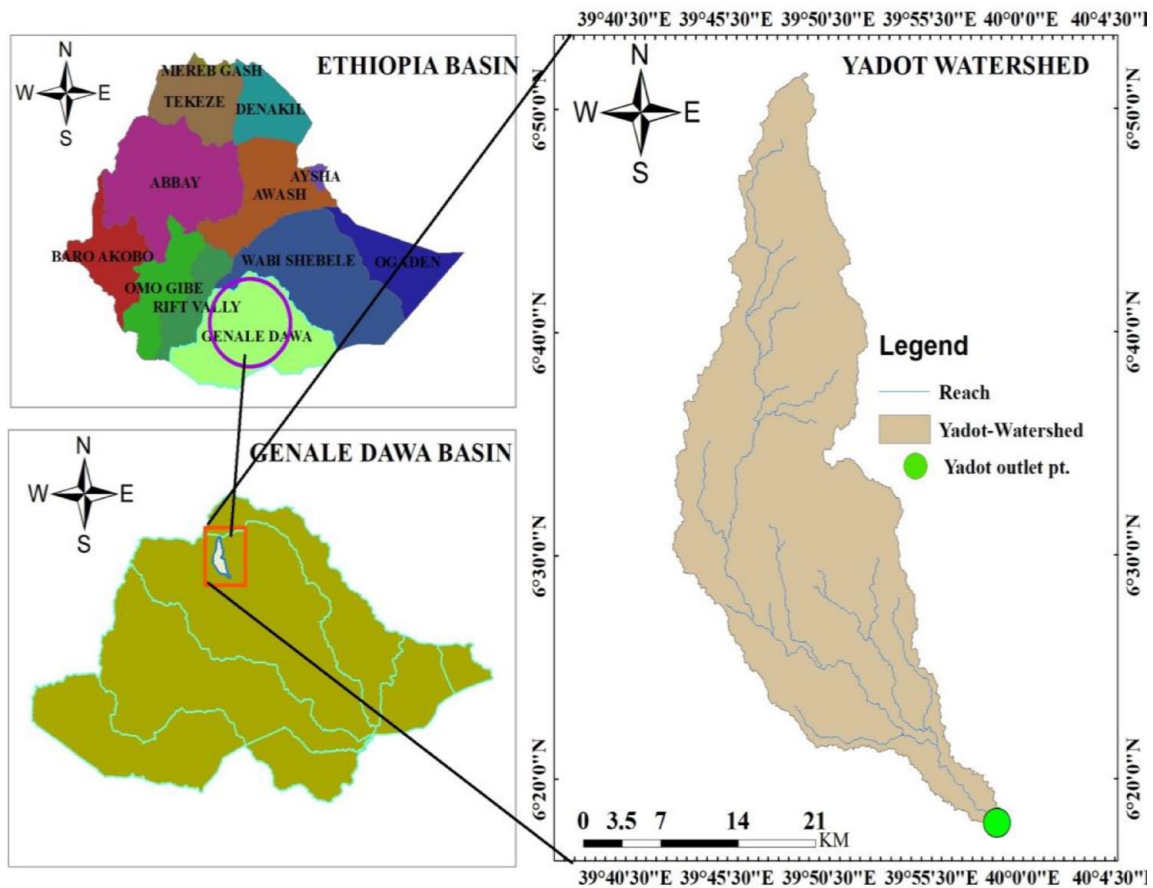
39°40'30"E 39°45'30"E 39°50'30"E 39°55'30"E 40°0'0"E 40°4'30"E

N
W E
S
ETHIOPIA BASIN
MEREB GASH
TEKEZE
DENAKIL
ABBAY
AYSHA
AWASH
BARO AKOBO
WABI SHEBELE
OGADEN
OMO GIBE
RIFT VALLY
GENALE DAWA

N
W E
S
GENALE DAWA BASIN

N
W E
S
YADOT WATERSHED

6°50'0"N
6°40'0"N
6°30'0"N
6°20'0"N

Legend
Reach
Yadot-Watershed
Yadot outlet pt.

0 3.5 7 14 21
KM

39°40'30"E 39°45'30"E 39°50'30"E 39°55'30"E 40°0'0"E 40°4'30"E